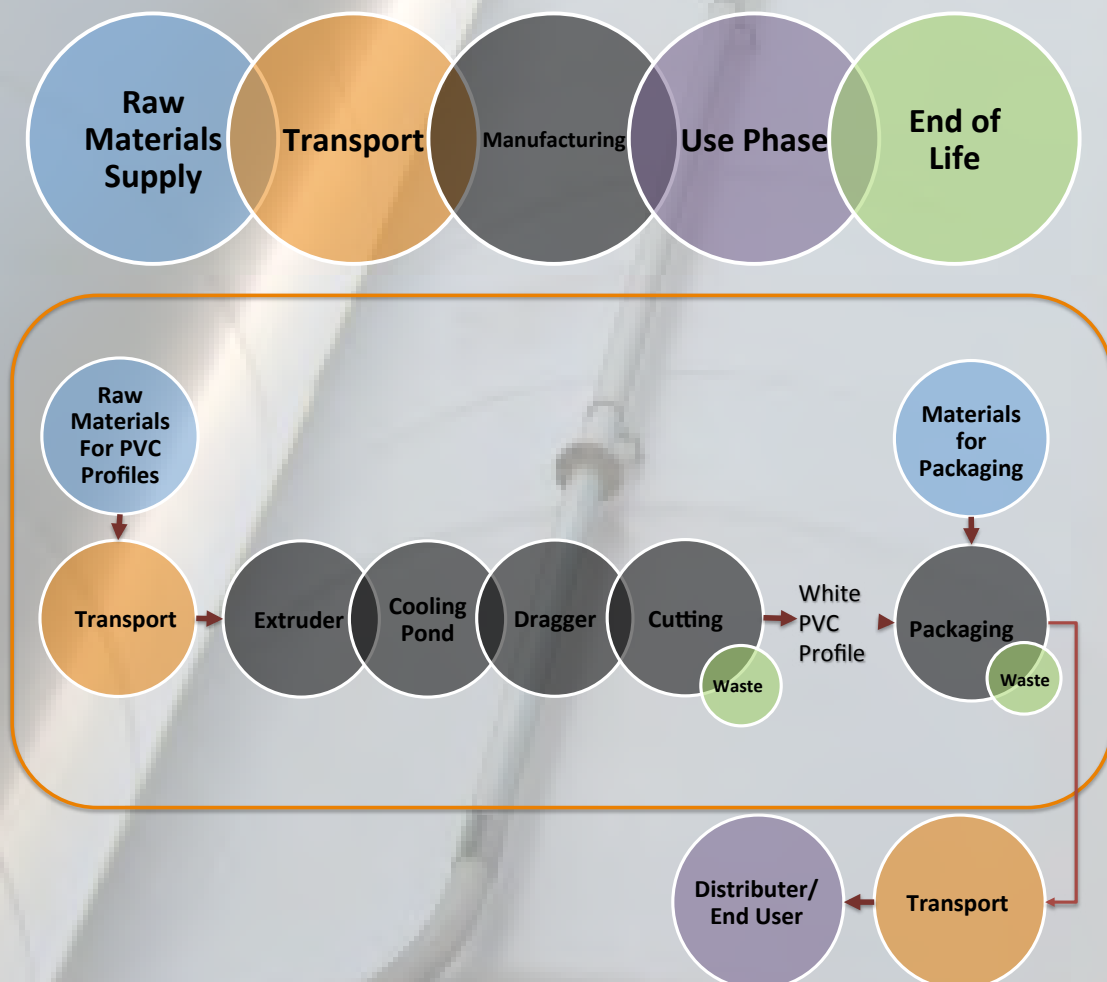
Raw Materials Supply

Transport

Manufacturing

Use Phase

End of Life

Raw Materials For PVC Profiles

Materials for Packaging

Transport

Extruder

Cooling Pond

Dragger

Cutting

Waste

White PVC Profile

Packaging

Waste

Distributer/ End User

Transport